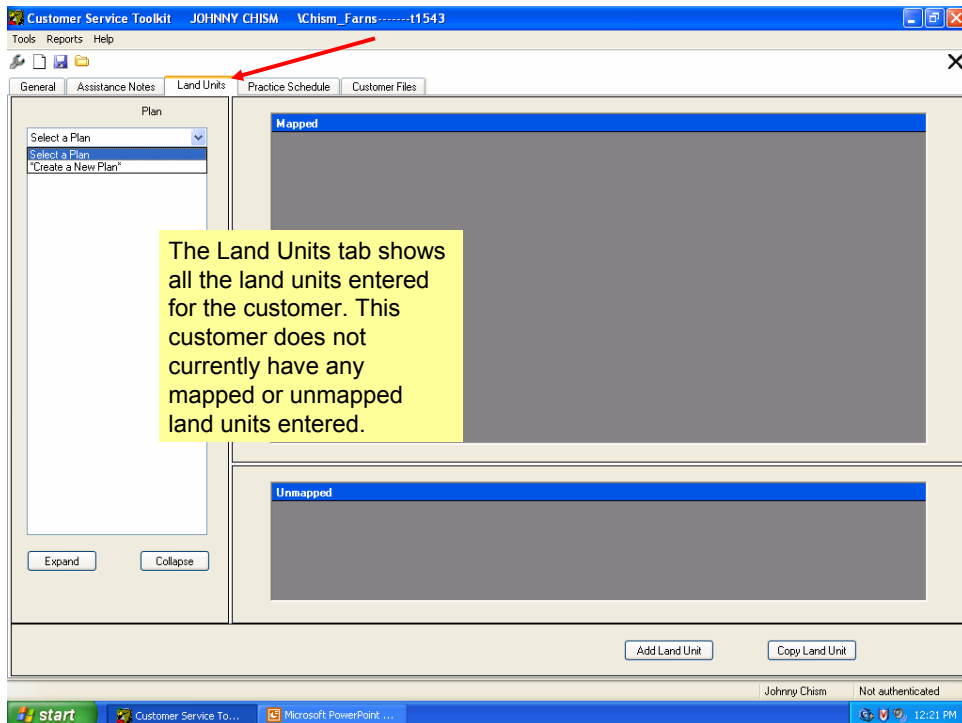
Customer Service Toolkit JOHNNY CHISM \Chism_Farns-------t1543

Tools Reports Help

General | Assistance Notes | Land Units | Practice Schedule | Customer Files

Plan

Select a Plan

Select a Plan
"Create a New Plan"

Mapped

The Land Units tab shows all the land units entered for the customer. This customer does not currently have any mapped or unmapped land units entered.

Unmapped

Expand

Collapse

Add Land Unit

Copy Land Unit

Johnny Chism

Not authenticated

start

Customer Service To...

Microsoft PowerPoint ...

12:21 PM